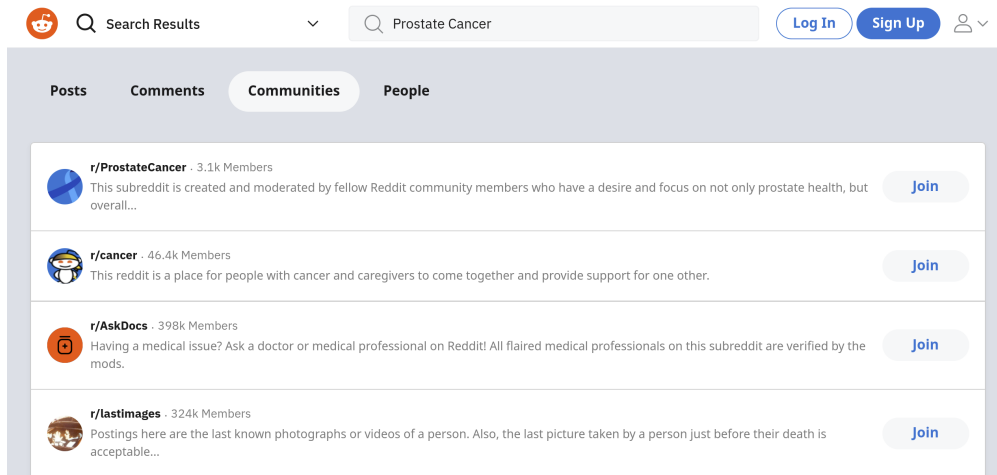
Search Results

Prostate Cancer

Log In

Sign Up

Posts

Comments

Communities

People

r/ProstateCancer · 3.1k Members
This subreddit is created and moderated by fellow Reddit community members who have a desire and focus on not only prostate health, but overall...

Join

r/cancer · 46.4k Members
This reddit is a place for people with cancer and caregivers to come together and provide support for one other.

Join

r/AskDocs · 398k Members
Having a medical issue? Ask a doctor or medical professional on Reddit! All flaired medical professionals on this subreddit are verified by the mods.

Join

r/lastimages · 324k Members
Postings here are the last known photographs or videos of a person. Also, the last picture taken by a person just before their death is acceptable...

Join